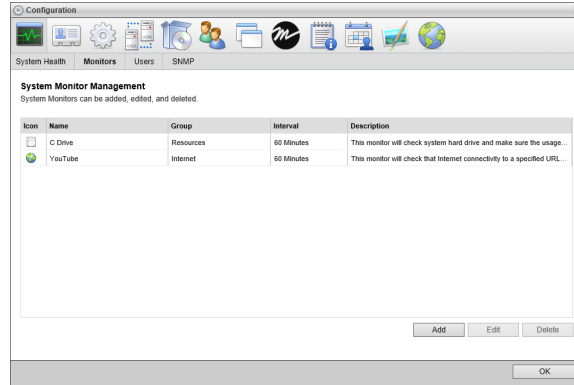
Configuration

System Health | Monitors | Users | SNMP

System Monitor Management
System Monitors can be added, edited, and deleted.

| Icon | Name | Group | Interval | Description |
|---|---|---|---|---|
| | C Drive | Resources | 60 Minutes | This monitor will check system hard drive and make sure the usage... |
| | YouTube | Internet | 60 Minutes | This monitor will check that Internet connectivity to a specified URL... |

Add | Edit | Delete

OK